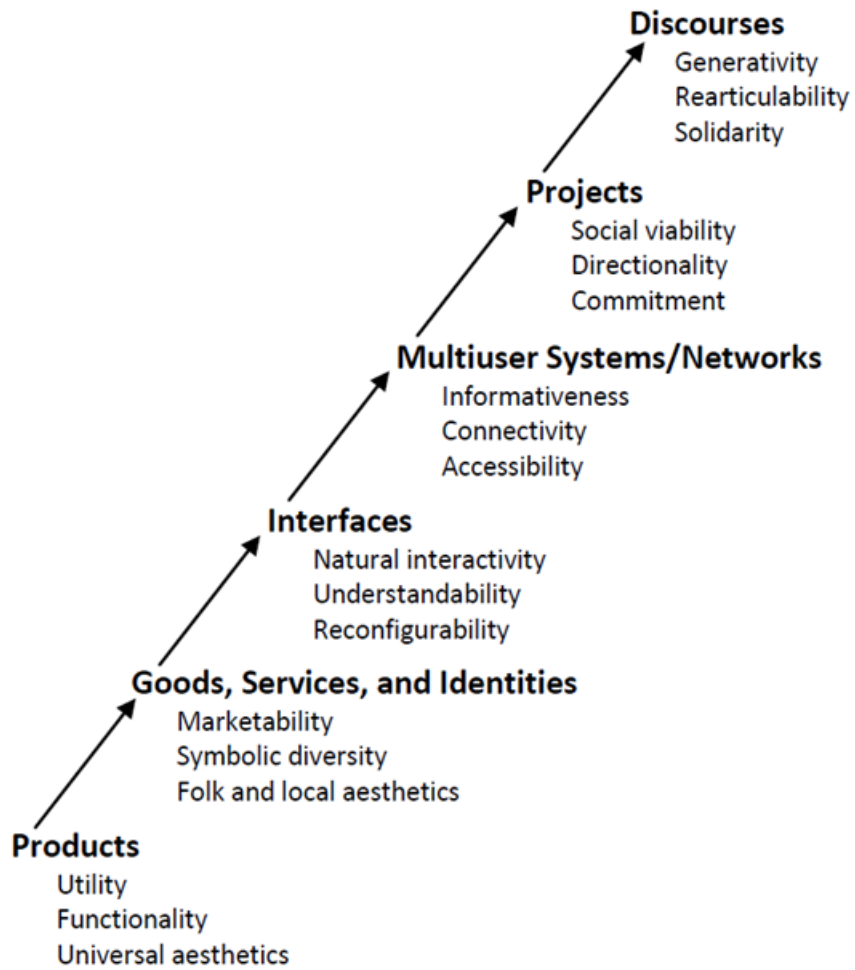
Discourses
Generativity
Rearticulability
Solidarity

Projects
Social viability
Directionality
Commitment

Multiuser Systems/Networks
Informativeness
Connectivity
Accessibility

Interfaces
Natural interactivity
Understandability
Reconfigurability

Goods, Services, and Identities
Marketability
Symbolic diversity
Folk and local aesthetics

Products
Utility
Functionality
Universal aesthetics